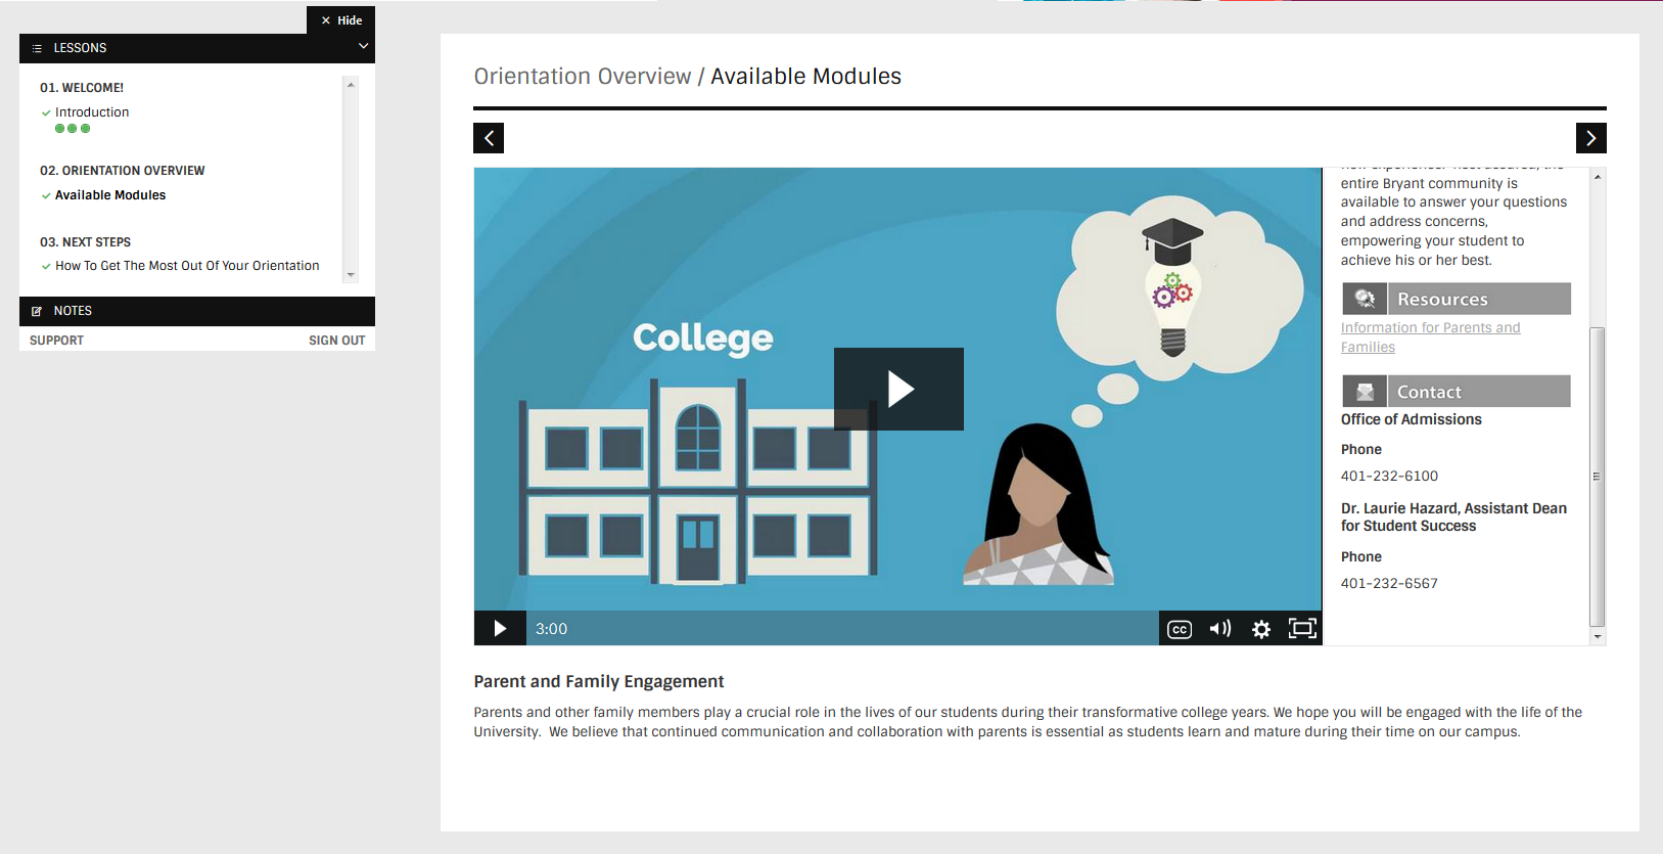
× Hide

LESSONS

01. WELCOME!
Introduction

02. ORIENTATION OVERVIEW
Available Modules

03. NEXT STEPS
How To Get The Most Out Of Your Orientation

NOTES

SUPPORT SIGN OUT

Orientation Overview / Available Modules

College

3:00

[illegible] entire Bryant community is available to answer your questions and address concerns, empowering your student to achieve his or her best.

Resources

Information for Parents and Families

Contact

Office of Admissions

Phone

401-232-6100

Dr. Laurie Hazard, Assistant Dean for Student Success

Phone

401-232-6567

Parent and Family Engagement

Parents and other family members play a crucial role in the lives of our students during their transformative college years. We hope you will be engaged with the life of the University. We believe that continued communication and collaboration with parents is essential as students learn and mature during their time on our campus.